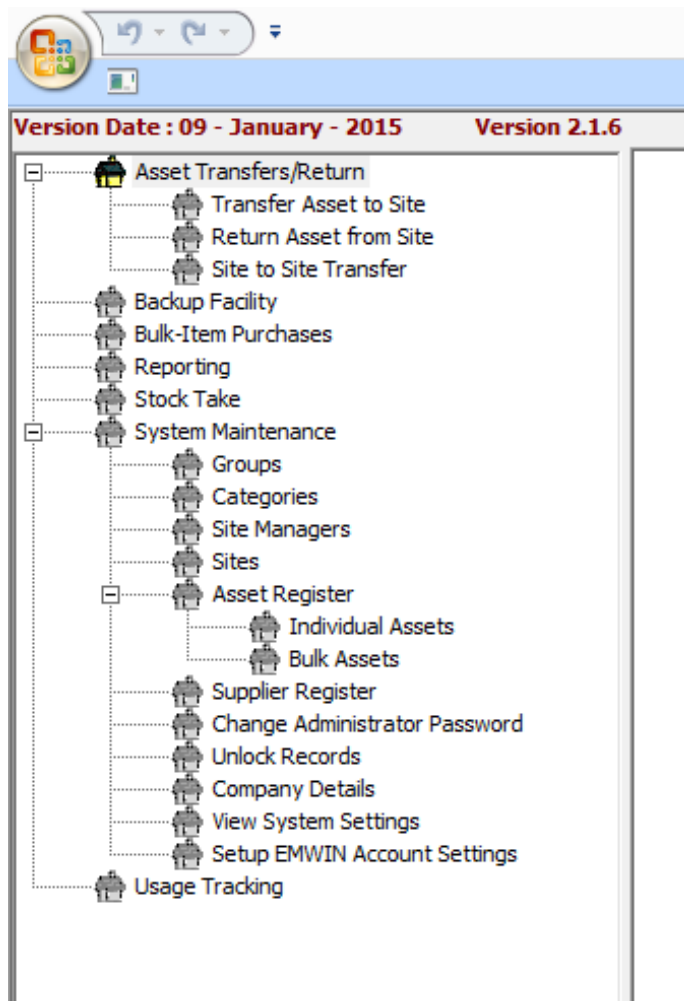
Version Date : 09 - January - 2015 Version 2.1.6

Asset Transfers/Return
Transfer Asset to Site
Return Asset from Site
Site to Site Transfer
Backup Facility
Bulk-Item Purchases
Reporting
Stock Take
System Maintenance
Groups
Categories
Site Managers
Sites
Asset Register
Individual Assets
Bulk Assets
Supplier Register
Change Administrator Password
Unlock Records
Company Details
View System Settings
Setup EMWIN Account Settings
Usage Tracking